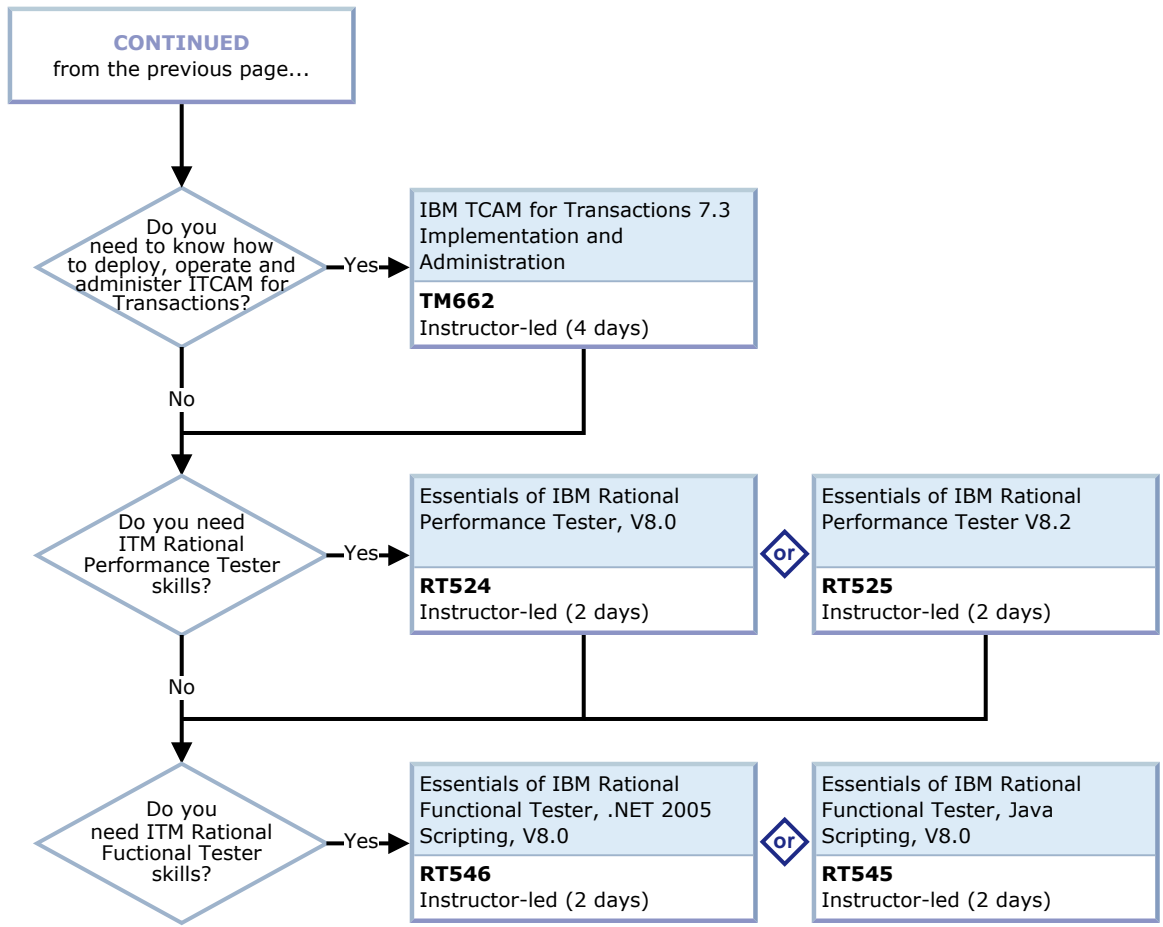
CONTINUED
from the previous page...

Do you need to know how to deploy, operate and administer ITCAM for Transactions?

Yes

IBM TCAM for Transactions 7.3 Implementation and Administration

TM662
Instructor-led (4 days)

No

Do you need ITM Rational Performance Tester skills?

Yes

Essentials of IBM Rational Performance Tester, V8.0

RT524
Instructor-led (2 days)

or

Essentials of IBM Rational Performance Tester V8.2

RT525
Instructor-led (2 days)

No

Do you need ITM Rational Fuctional Tester skills?

Yes

Essentials of IBM Rational Functional Tester, .NET 2005 Scripting, V8.0

RT546
Instructor-led (2 days)

or

Essentials of IBM Rational Functional Tester, Java Scripting, V8.0

RT545
Instructor-led (2 days)